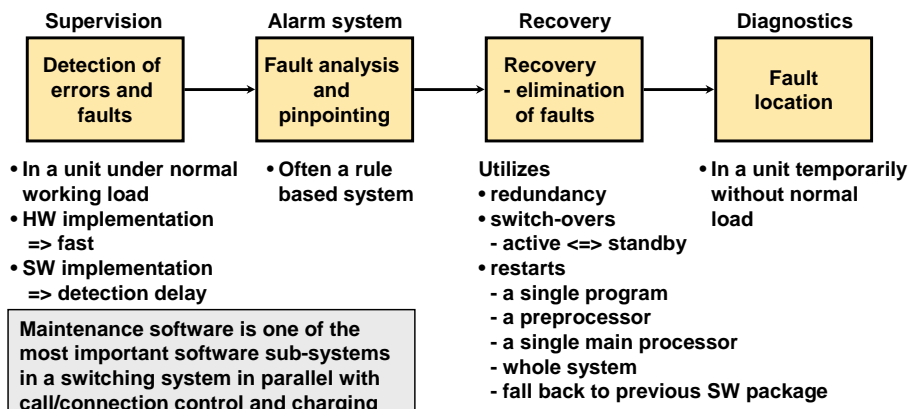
Supervision

Detection of errors and faults

Alarm system

Fault analysis and pinpointing

Recovery

Recovery - elimination of faults

Diagnostics

Fault location

• In a unit under normal working load
• HW implementation => fast
• SW implementation => detection delay

• Often a rule based system

Utilizes
• redundancy
• switch-overs
- active <=> standby
• restarts
- a single program
- a preprocessor
- a single main processor
- whole system
- fall back to previous SW package

• In a unit temporarily without normal load

Maintenance software is one of the most important software sub-systems in a switching system in parallel with call/connection control and charging